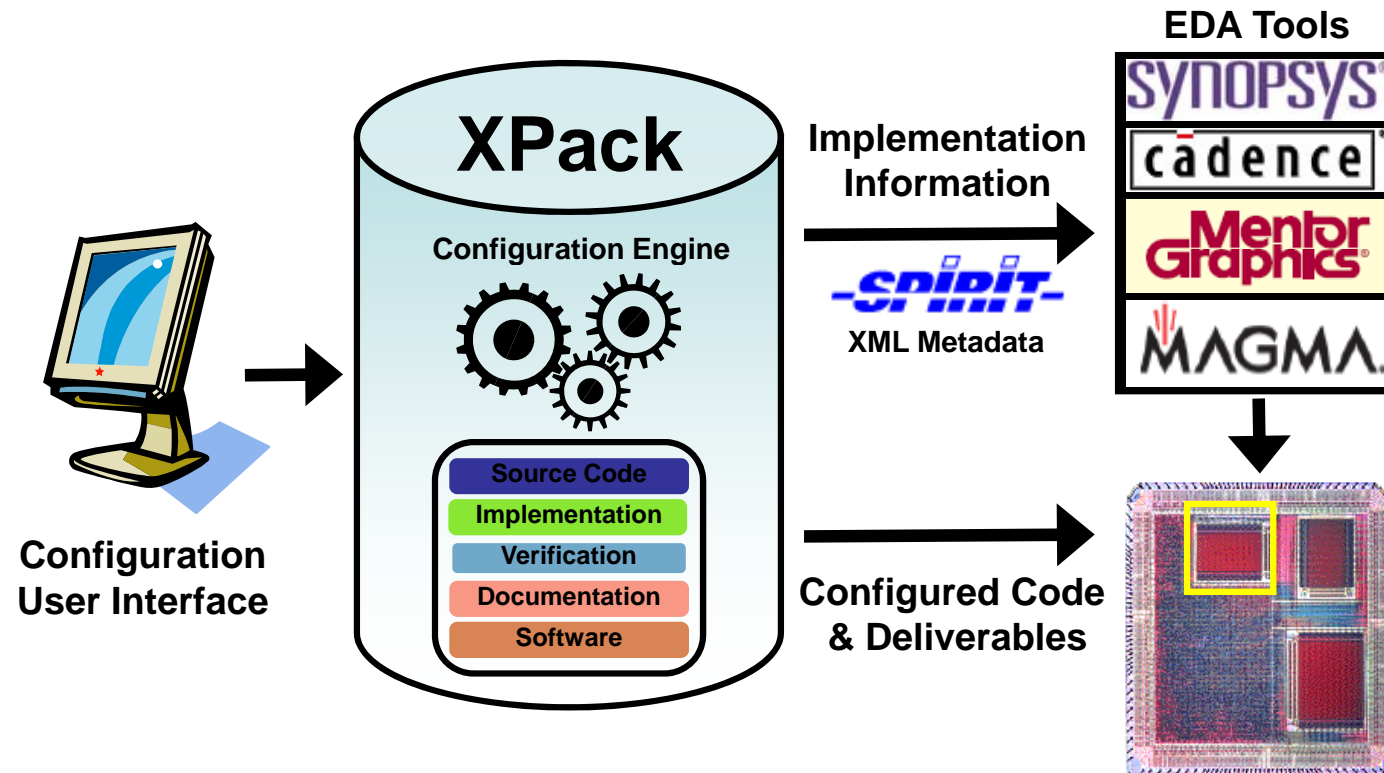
Configuration User Interface

XPack

Configuration Engine

Source Code
Implementation
Verification
Documentation
Software

Implementation Information

SPIRIT
XML Metadata

Configured Code & Deliverables

EDA Tools

SYNOPSYS

cadence

Mentor Graphics

MAGMA